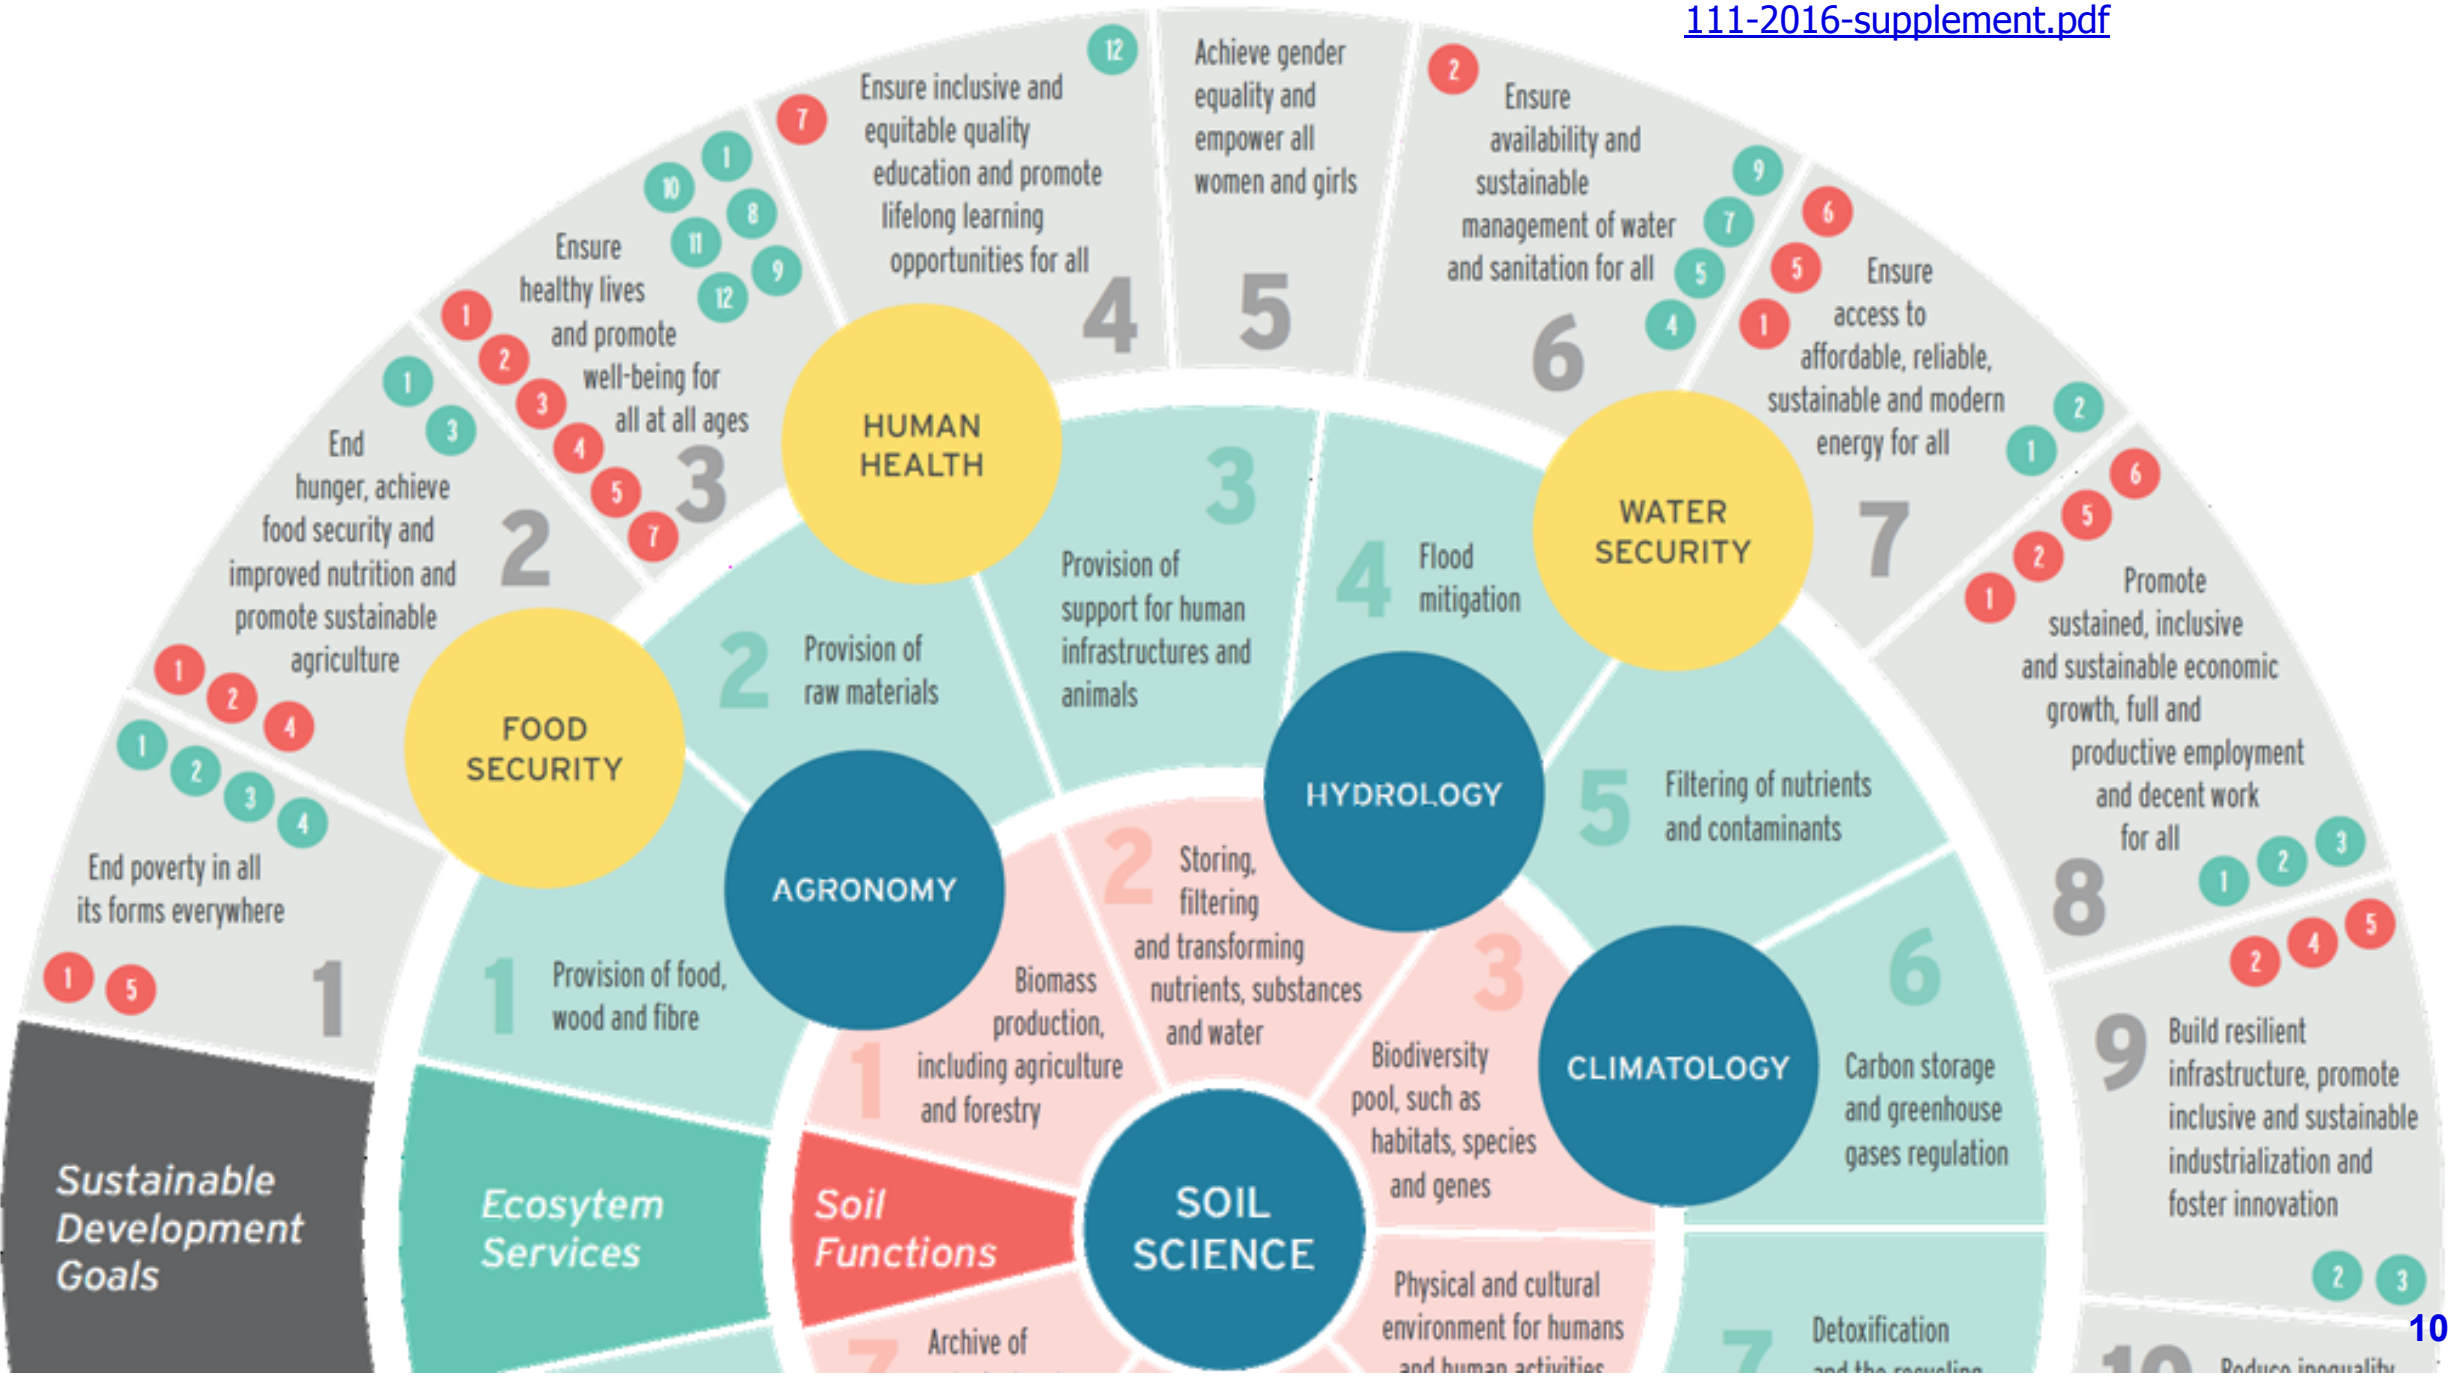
111-2016-supplement.pdf

1 End poverty in all its forms everywhere
1 5
1 2 3 4

2 End hunger, achieve food security and improved nutrition and promote sustainable agriculture
1 2 4
1 3

3 Ensure healthy lives and promote well-being for all at all ages
1 2 3 4 5 7
1 8 9 10 11 12

4 Ensure inclusive and equitable quality education and promote lifelong learning opportunities for all
7 12

5 Achieve gender equality and empower all women and girls

6 Ensure availability and sustainable management of water and sanitation for all
2
9 7 5 4

7 Ensure access to affordable, reliable, sustainable and modern energy for all
6 5 1
2 1

8 Promote sustained, inclusive and sustainable economic growth, full and productive employment and decent work for all
6 5 2 1
1 2 3

9 Build resilient infrastructure, promote inclusive and sustainable industrialization and foster innovation
2 4 5
2 3

10 Reduce inequality

HUMAN HEALTH

WATER SECURITY

FOOD SECURITY

HYDROLOGY

AGRONOMY

CLIMATOLOGY

SOIL SCIENCE

1 Provision of food, wood and fibre

2 Provision of raw materials

3 Provision of support for human infrastructures and animals

4 Flood mitigation

5 Filtering of nutrients and contaminants

6 Carbon storage and greenhouse gases regulation

7 Detoxification and the recycling

1 Biomass production, including agriculture and forestry

2 Storing, filtering and transforming nutrients, substances and water

3 Biodiversity pool, such as habitats, species and genes

Physical and cultural environment for humans and human activities

7 Archive of

Sustainable Development Goals

Ecosytem Services

Soil Functions

10